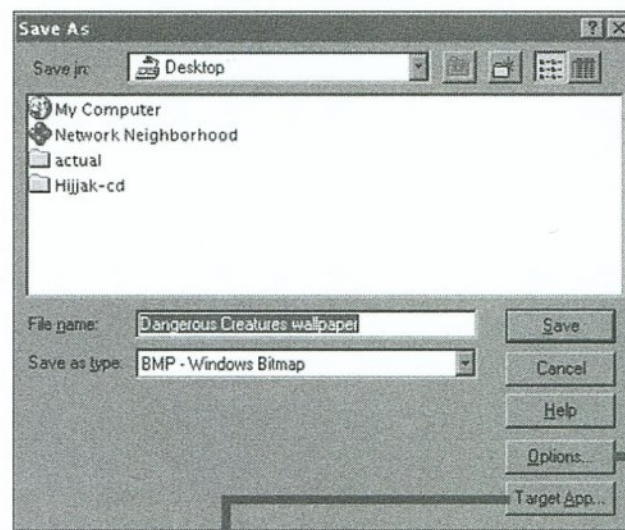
Save As

?

X

Save in:

Desktop

My Computer

Network Neighborhood

actual

Hijjak-cd

File name:

Dangerous Creatures wallpaper

Save

Save as type:

BMP - Windows Bitmap

Cancel

Help

Options...

Target App...